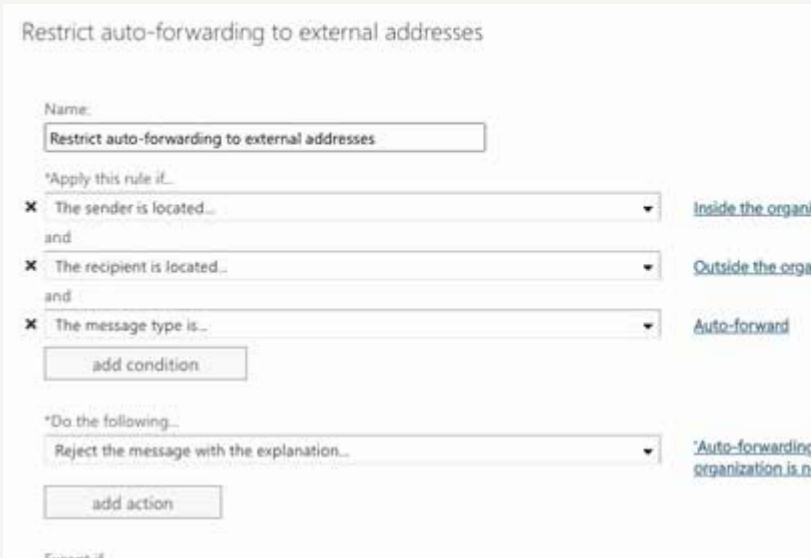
Restrict auto-forwarding to external addresses

Name:

Restrict auto-forwarding to external addresses

*Apply this rule if...

× The sender is located...

Inside the organi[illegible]

and

× The recipient is located...

Outside the orga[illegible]

and

× The message type is...

Auto-forward

add condition

*Do the following...

Reject the message with the explanation...

'Auto-forwardin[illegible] organization is n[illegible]

add action

Except if...